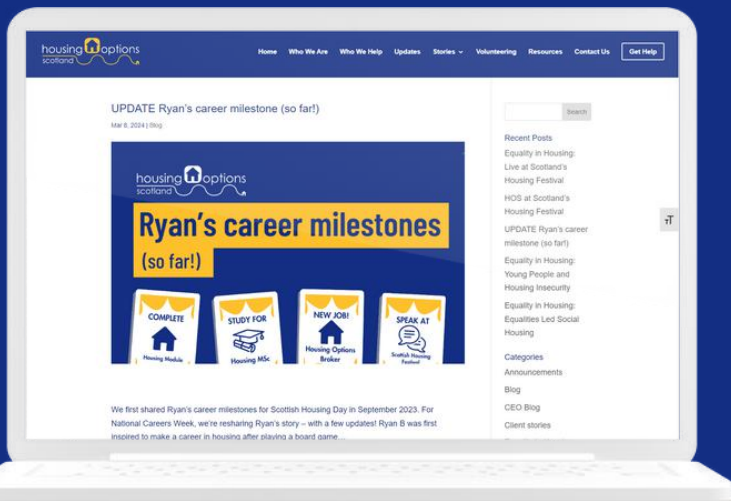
housing options scotland

Home Who We Are Who We Help Updates Stories Volunteering Resources Contact Us Get Help

UPDATE Ryan's career milestone (so far!)

Mar 6, 2024 | Blog

housing options scotland

Ryan's career milestones (so far!)

COMPLETE Housing Module

STUDY FOR Housing MSc

NEW JOB! Housing Options Broker

SPEAK AT Scottish Housing Festival

We first shared Ryan's career milestones for Scottish Housing Day in September 2023. For National Careers Week, we're resharing Ryan's story – with a few updates! Ryan B was first inspired to make a career in housing after playing a board game...

Search

Recent Posts

Equality in Housing: Live at Scotland's Housing Festival

HOS at Scotland's Housing Festival

UPDATE Ryan's career milestone (so far!)

Equality in Housing: Young People and Housing Insecurity

Equality in Housing: Equalities Led Social Housing

Categories

Announcements

Blog

CEO Blog

Client stories